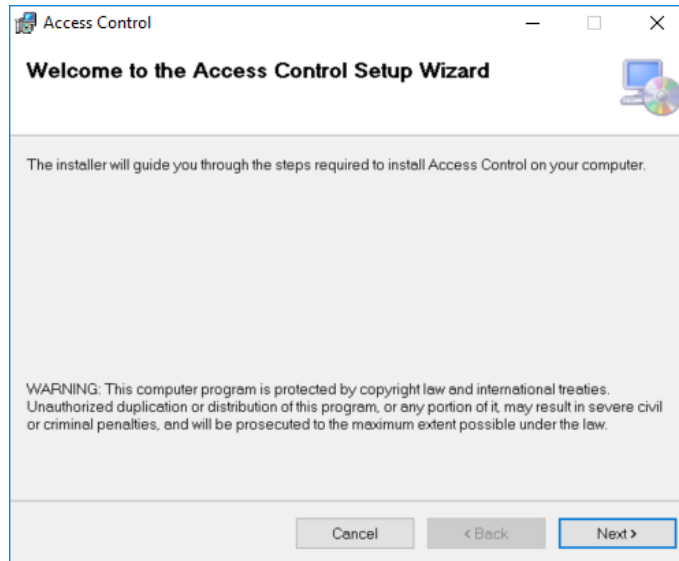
Access Control

Welcome to the Access Control Setup Wizard

The installer will guide you through the steps required to install Access Control on your computer.

WARNING: This computer program is protected by copyright law and international treaties. Unauthorized duplication or distribution of this program, or any portion of it, may result in severe civil or criminal penalties, and will be prosecuted to the maximum extent possible under the law.

Cancel
< Back
Next >